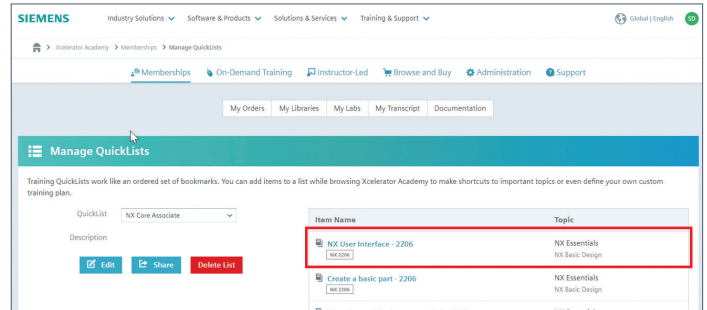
SIEMENS Industry Solutions Software & Products Solutions & Services Training & Support Global | English SD

Xcelerator Academy > Memberships > Manage QuickLists

Memberships On-Demand Training Instructor-Led Browse and Buy Administration Support

My Orders My Libraries My Labs My Transcript Documentation

Manage QuickLists

Training QuickLists work like an ordered set of bookmarks. You can add items to a list while browsing Xcelerator Academy to make shortcuts to important topics or even define your own custom training plan.

QuickList NX Core Associate

Description

Edit Share Delete List

| Item Name | Topic |
|---|---|
| NX User Interface - 2206 NX 2206 | NX Essentials NX Basic Design |
| Create a basic part - 2206 NX 2206 | NX Essentials NX Basic Design |